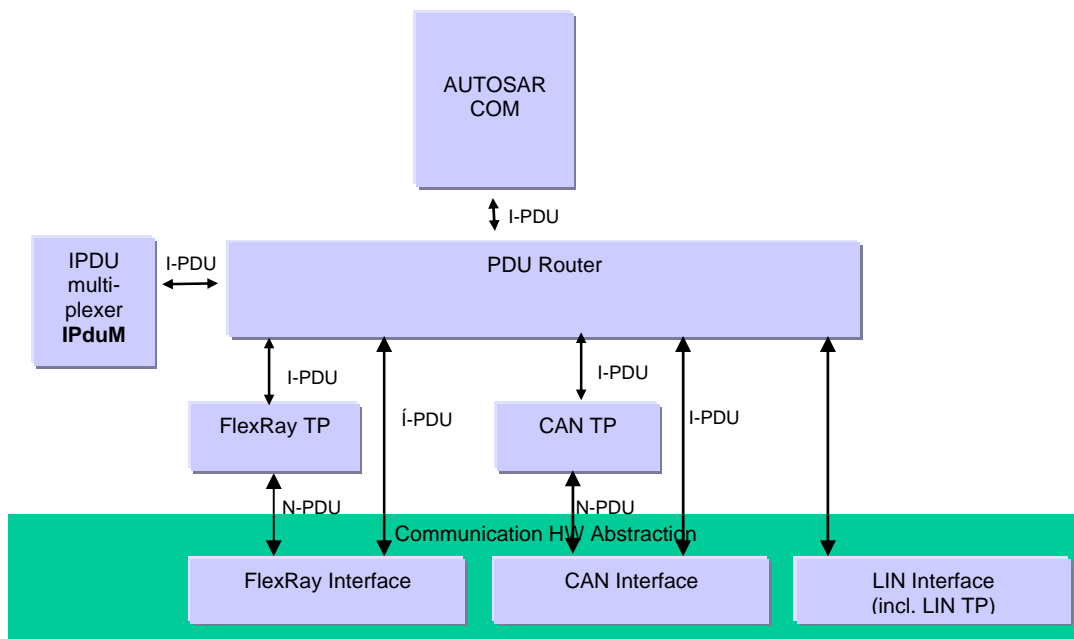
AUTOSAR COM

I-PDU

IPDU multiplexer **IPduM**

I-PDU

PDU Router

I-PDU

Í-PDU

I-PDU

I-PDU

FlexRay TP

CAN TP

N-PDU

N-PDU

Communication HW Abstraction

FlexRay Interface

CAN Interface

LIN Interface (incl. LIN TP)